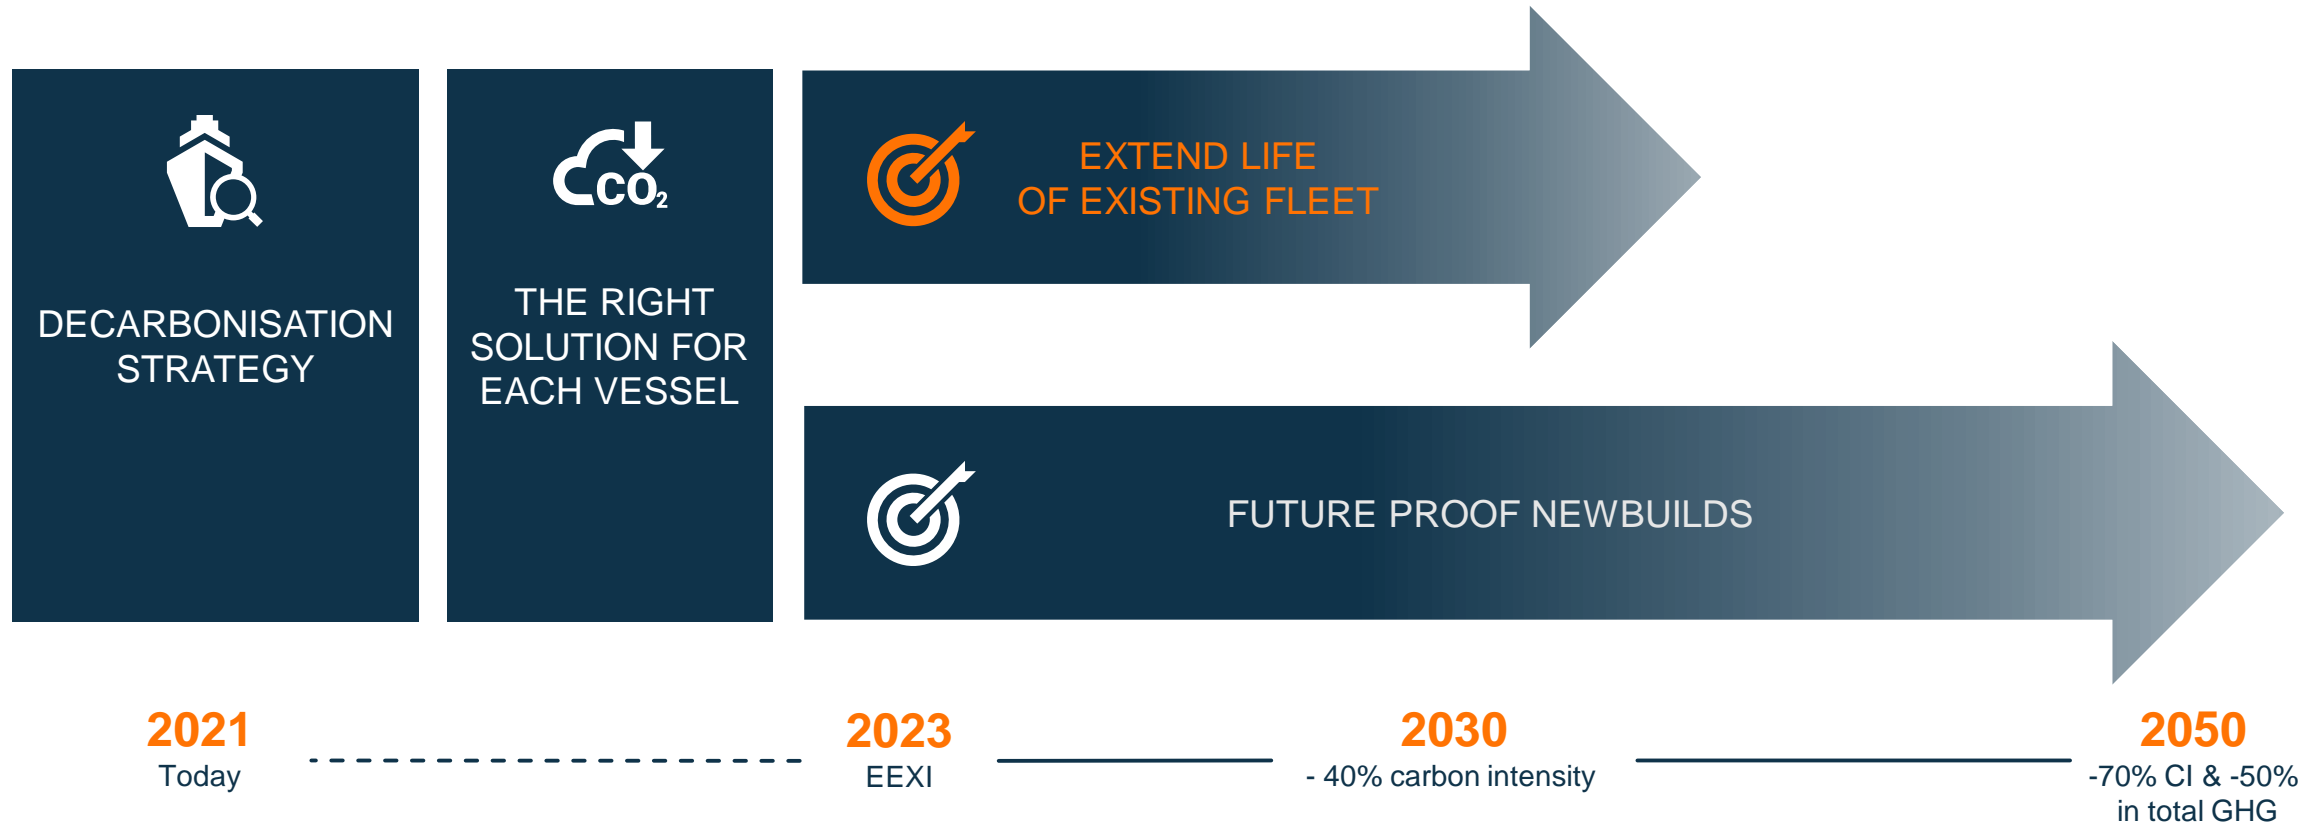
DECARBONISATION STRATEGY

$CO_2$

THE RIGHT SOLUTION FOR EACH VESSEL

EXTEND LIFE OF EXISTING FLEET

FUTURE PROOF NEWBUILDS

2021
Today

2023
EEXI

2030
- 40% carbon intensity

2050
-70% CI & -50% in total GHG